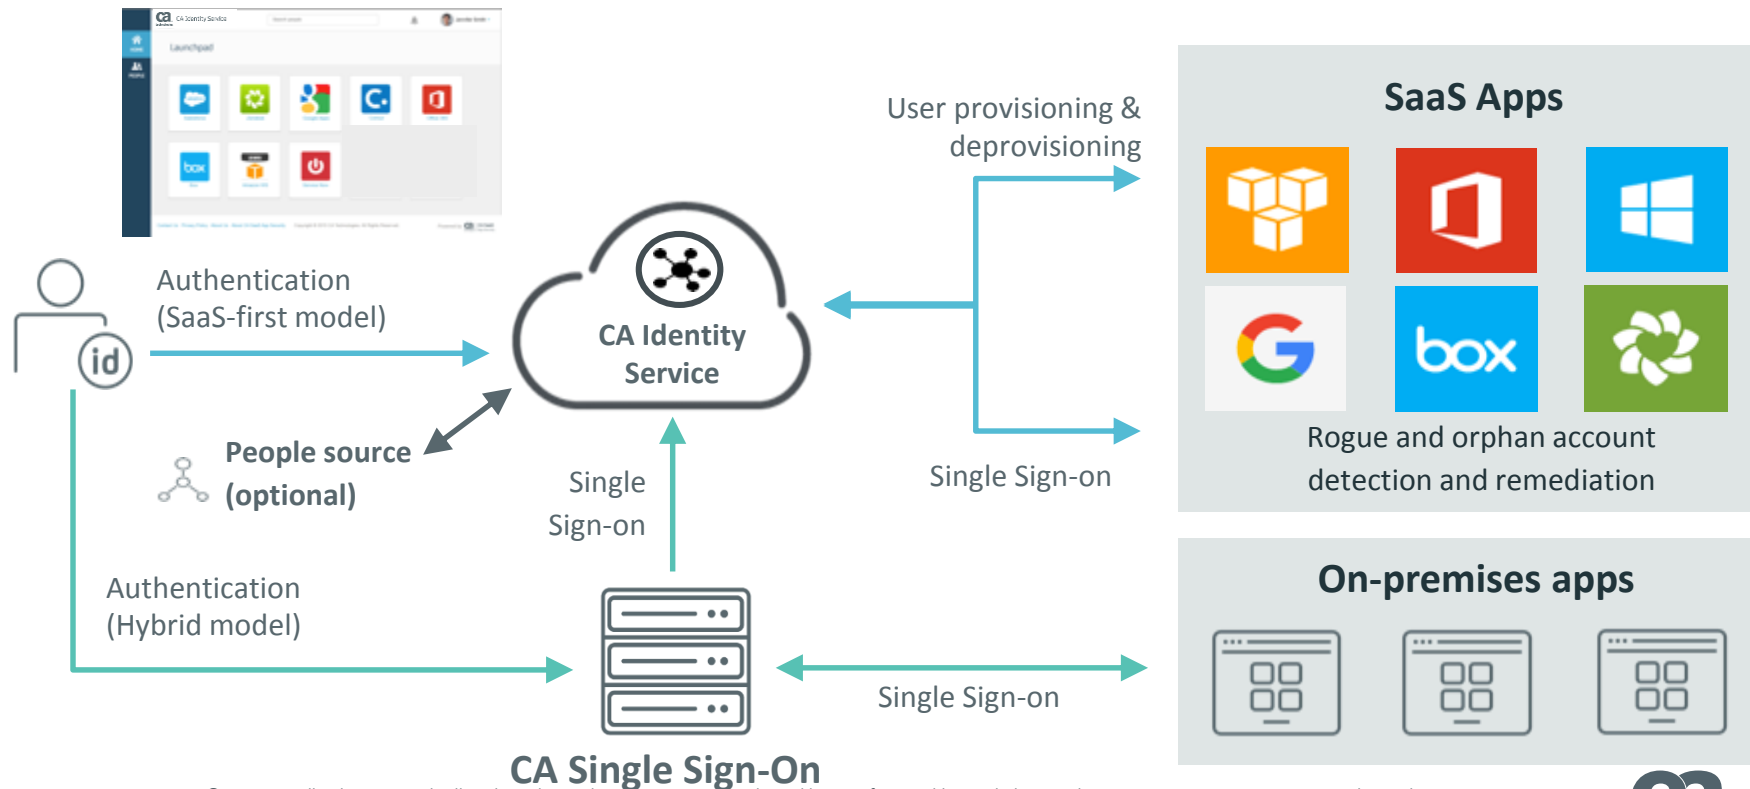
ca CA Identity Service

Launchpad

box

SaaS Apps

User provisioning & deprovisioning

Authentication (SaaS-first model)

id

CA Identity Service

People source (optional)

Single Sign-on

Single Sign-on

box

Rogue and orphan account detection and remediation

On-premises apps

Authentication (Hybrid model)

Single Sign-on

CA Single Sign-On